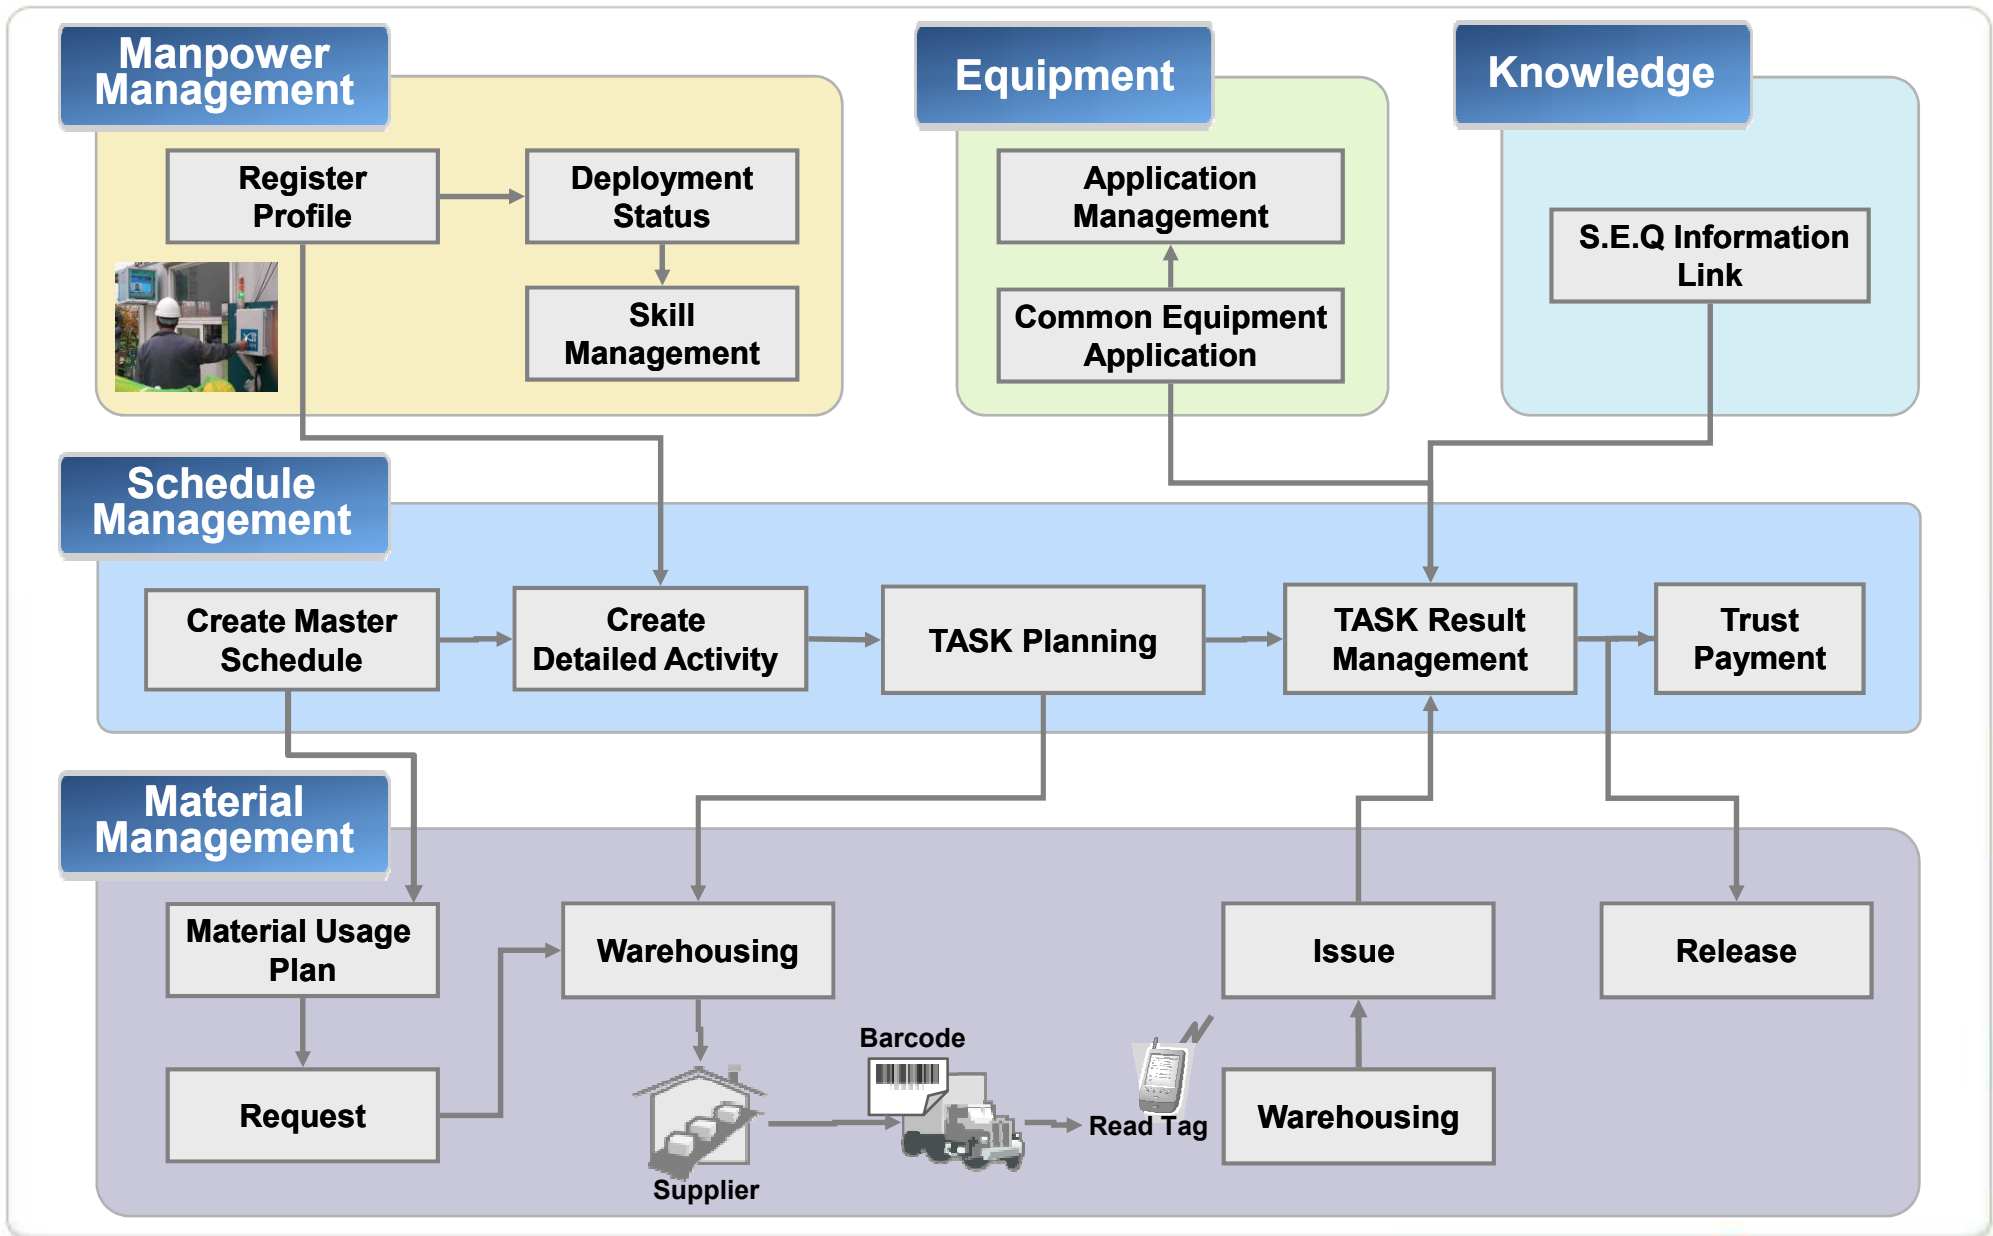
Manpower Management

Register Profile

Deployment Status

Skill Management

Equipment

Application Management

Common Equipment Application

Knowledge

S.E.Q Information Link

Schedule Management

Create Master Schedule

Create Detailed Activity

TASK Planning

TASK Result Management

Trust Payment

Material Management

Material Usage Plan

Request

Warehousing

Supplier

Barcode

Read Tag

Issue

Warehousing

Release